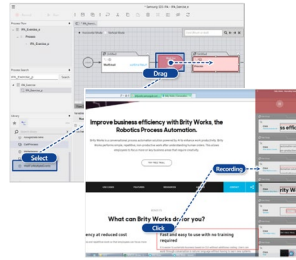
Drag

Select

Improve business efficiency with Brity Works, the Robotics Process Automation.

Recording

What can Brity Works do for you?

Click

Fast and easy to use with no training required

ency at reduced cost

ss effici

Brity Wor